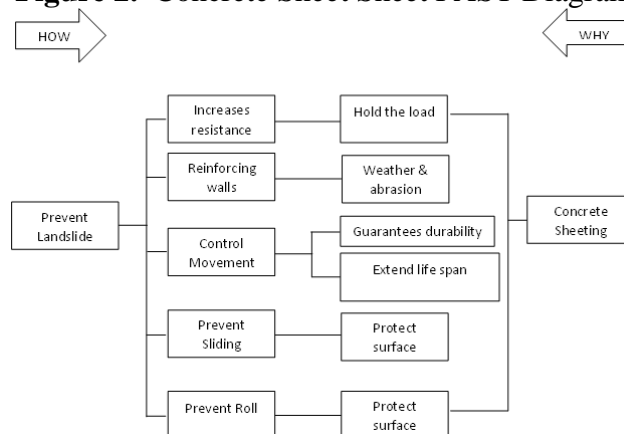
Figure 2. Concrete Sheet Shee. FAST Diagram

HOW

WHY

Prevent Landslide

Increases resistance

Reinforcing walls

Control Movement

Prevent Sliding

Prevent Roll

Hold the load

Weather & abrasion

Guarantees durability

Extend life span

Protect surface

Protect surface

Concrete Sheeting